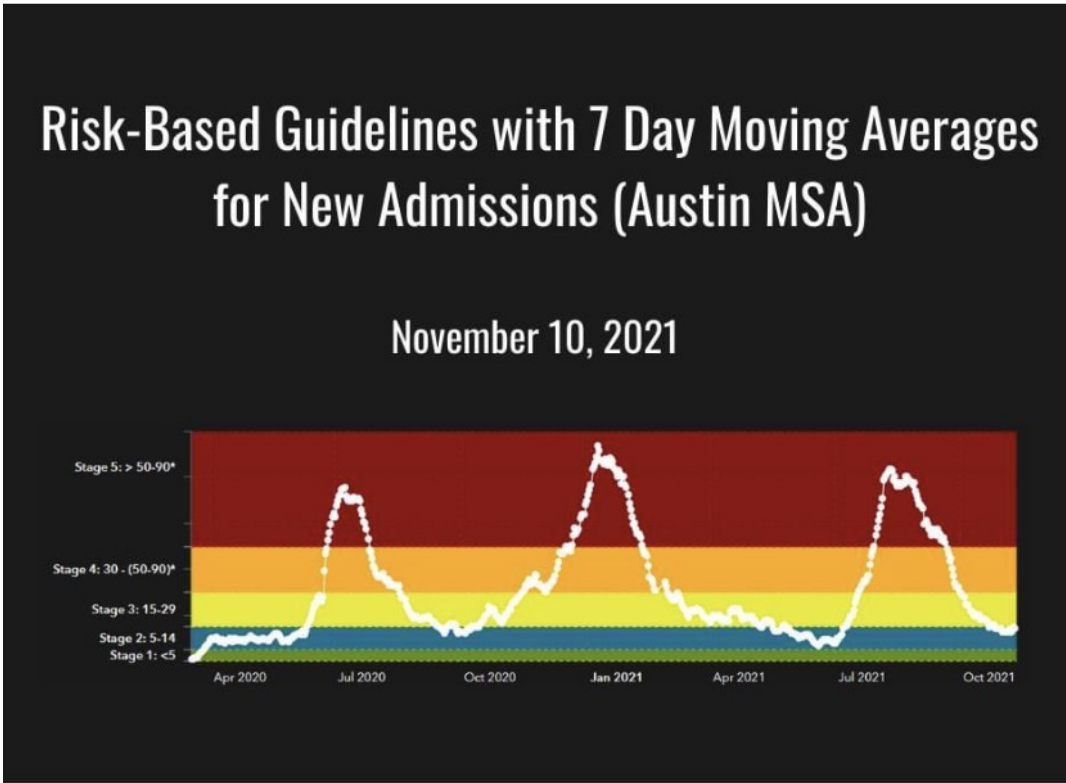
Risk-Based Guidelines with 7 Day Moving Averages for New Admissions (Austin MSA)

November 10, 2021

Stage 5: > 50-90*

Stage 4: 30 - (50-90)*

Stage 3: 15-29

Stage 2: 5-14

Stage 1: <5

Apr 2020

Jul 2020

Oct 2020

Jan 2021

Apr 2021

Jul 2021

Oct 2021